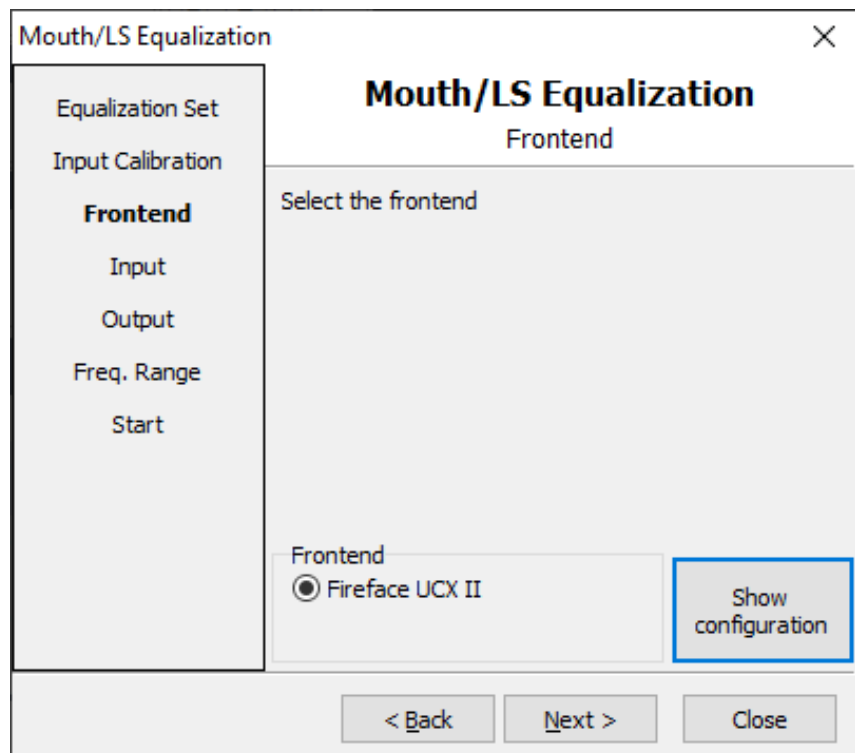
Mouth/LS Equalization

Equalization Set
Input Calibration
Frontend
Input
Output
Freq. Range
Start

Mouth/LS Equalization
Frontend

Select the frontend

Frontend
Fireface UCX II

Show configuration

< Back
Next >
Close